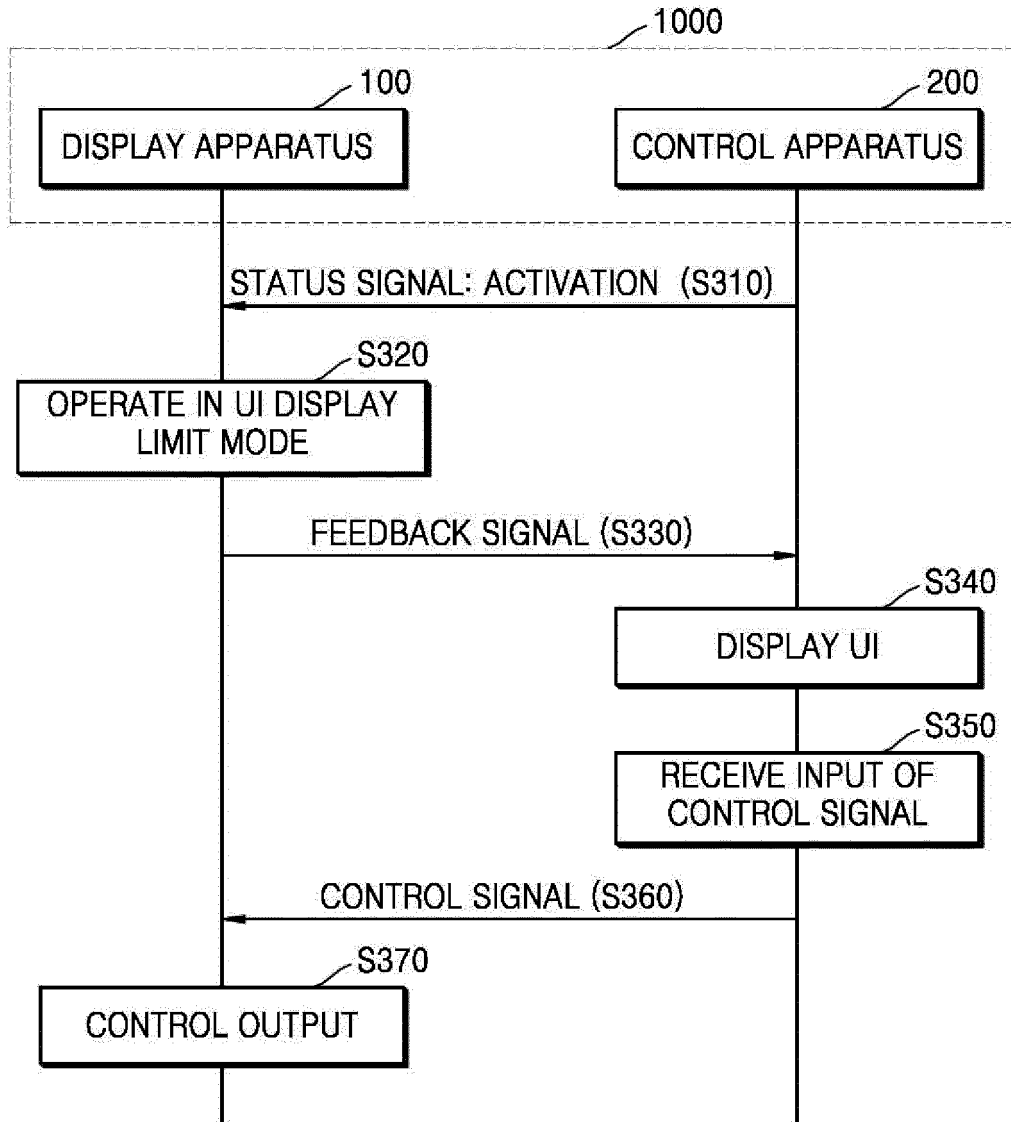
1000

100

DISPLAY APPARATUS

200

CONTROL APPARATUS

STATUS SIGNAL: ACTIVATION (S310)

S320

OPERATE IN UI DISPLAY LIMIT MODE

FEEDBACK SIGNAL (S330)

S340

DISPLAY UI

S350

RECEIVE INPUT OF CONTROL SIGNAL

CONTROL SIGNAL (S360)

S370

CONTROL OUTPUT